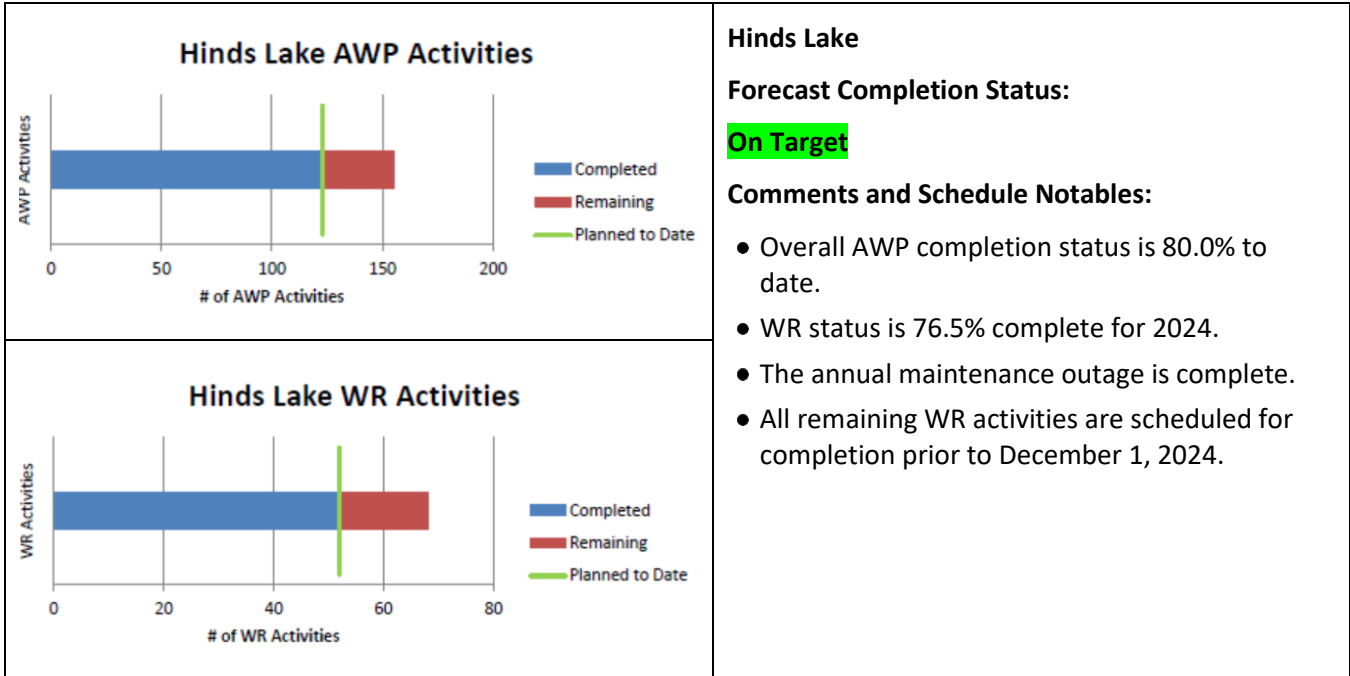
Hinds Lake AWP Activities

AWP Activities

Completed
Remaining
Planned to Date

0 50 100 150 200

# of AWP Activities

Hinds Lake WR Activities

WR Activities

Completed
Remaining
Planned to Date

0 20 40 60 80

# of WR Activities

Hinds Lake

Forecast Completion Status:

On Target

Comments and Schedule Notables:

- Overall AWP completion status is 80.0% to date.
- WR status is 76.5% complete for 2024.
- The annual maintenance outage is complete.
- All remaining WR activities are scheduled for completion prior to December 1, 2024.